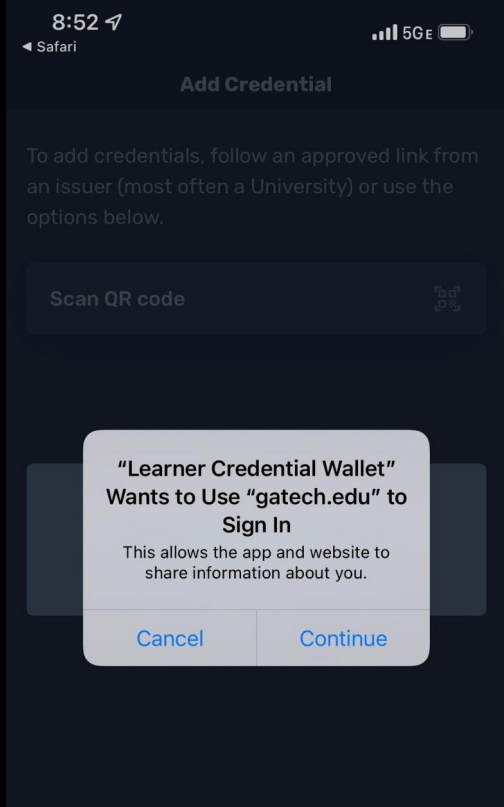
8:52
◀ Safari
5GE

Add Credential

To add credentials, follow an approved link from an issuer (most often a University) or use the options below.

Scan QR code

“Learner Credential Wallet” Wants to Use “gatech.edu” to Sign In

This allows the app and website to share information about you.

Cancel

Continue